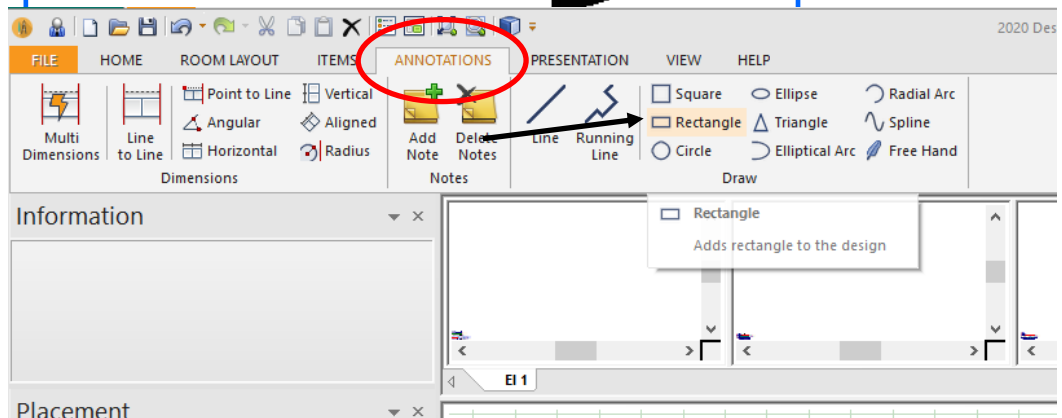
2020 Des

FILE HOME ROOM LAYOUT ITEMS ANNOTATIONS PRESENTATION VIEW HELP

Multi Dimensions
Line to Line
Point to Line
Angular
Horizontal
Vertical
Aligned
Radius
Dimensions

Add Note
Delete Notes
Notes

Line
Running Line
Square
Rectangle
Circle
Ellipse
Triangle
Elliptical Arc
Radial Arc
Spline
Free Hand
Draw

Information

Rectangle
Adds rectangle to the design

El 1

Placement